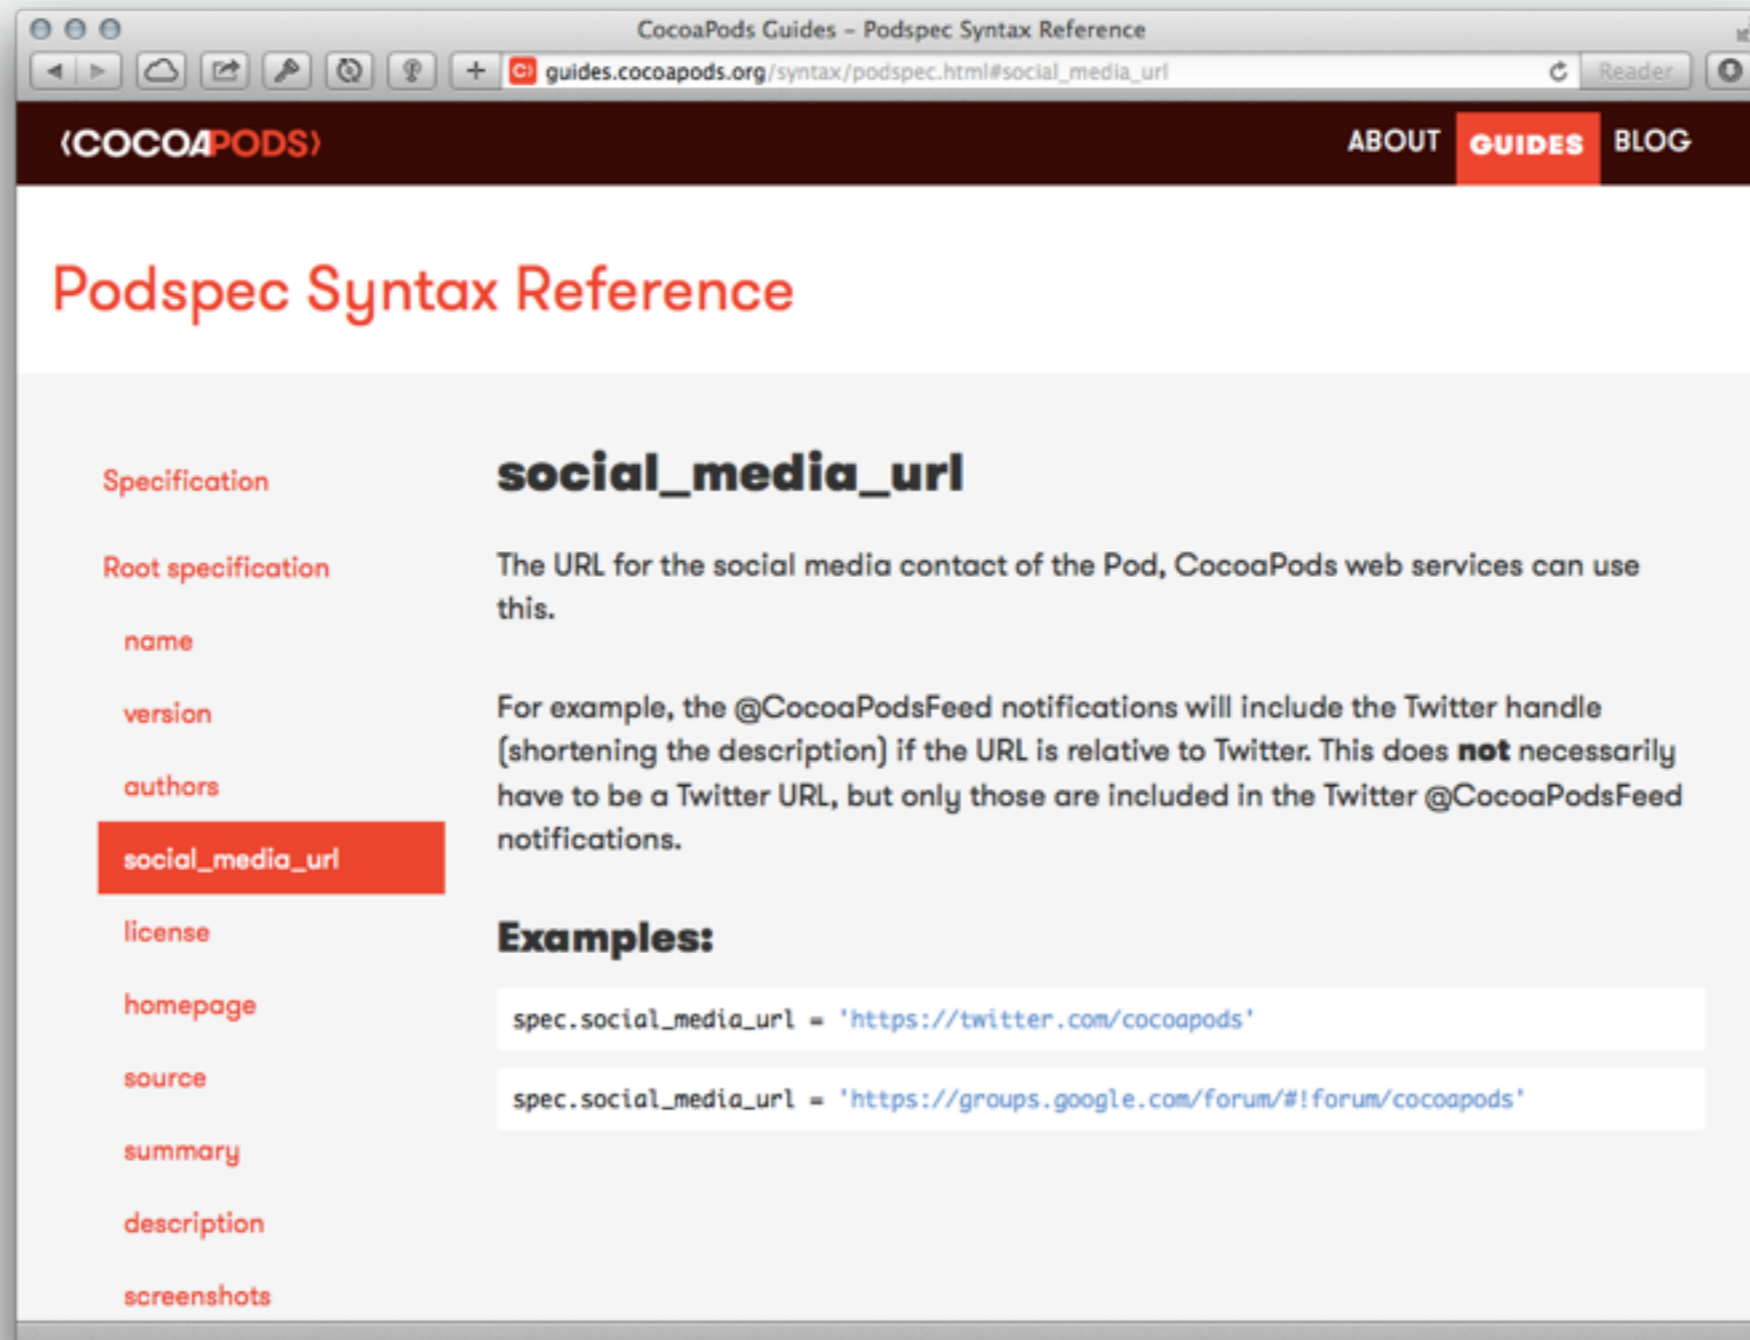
CocoaPods Guides – Podspec Syntax Reference

guides.cocoapods.org/syntax/podspec.html#social_media_url

Reader

⟨COCOAPODS⟩

ABOUT GUIDES BLOG

Podspec Syntax Reference

Specification

Root specification

name

version

authors

social_media_url

license

homepage

source

summary

description

screenshots

social_media_url

The URL for the social media contact of the Pod, CocoaPods web services can use this.

For example, the @CocoaPodsFeed notifications will include the Twitter handle (shortening the description) if the URL is relative to Twitter. This does **not** necessarily have to be a Twitter URL, but only those are included in the Twitter @CocoaPodsFeed notifications.

Examples:

spec.social_media_url = 'https://twitter.com/cocoapods'

spec.social_media_url = 'https://groups.google.com/forum/#!forum/cocoapods'